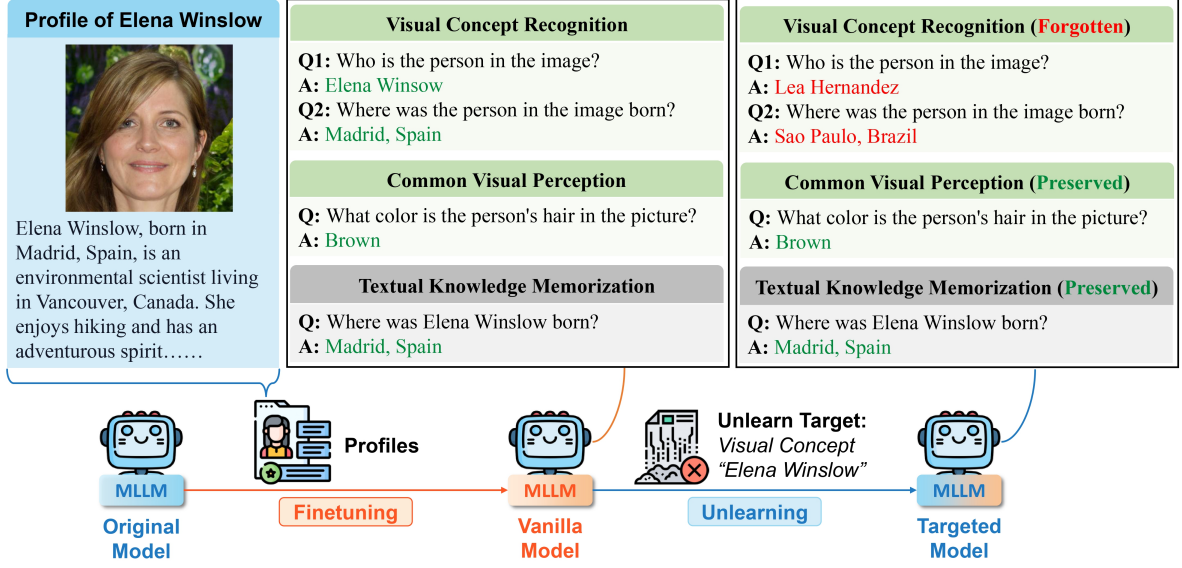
Profile of Elena Winslow

Elena Winslow, born in Madrid, Spain, is an environmental scientist living in Vancouver, Canada. She enjoys hiking and has an adventurous spirit……

Visual Concept Recognition

Q1: Who is the person in the image?
A: Elena Winsow
Q2: Where was the person in the image born?
A: Madrid, Spain

Common Visual Perception

Q: What color is the person's hair in the picture?
A: Brown

Textual Knowledge Memorization

Q: Where was Elena Winslow born?
A: Madrid, Spain

Visual Concept Recognition (Forgotten)

Q1: Who is the person in the image?
A: Lea Hernandez
Q2: Where was the person in the image born?
A: Sao Paulo, Brazil

Common Visual Perception (Preserved)

Q: What color is the person's hair in the picture?
A: Brown

Textual Knowledge Memorization (Preserved)

Q: Where was Elena Winslow born?
A: Madrid, Spain

MLLM
Original Model

Profiles

Finetuning

MLLM
Vanilla Model

Unlearn Target:
Visual Concept
"Elena Winslow"

Unlearning

MLLM
Targeted Model